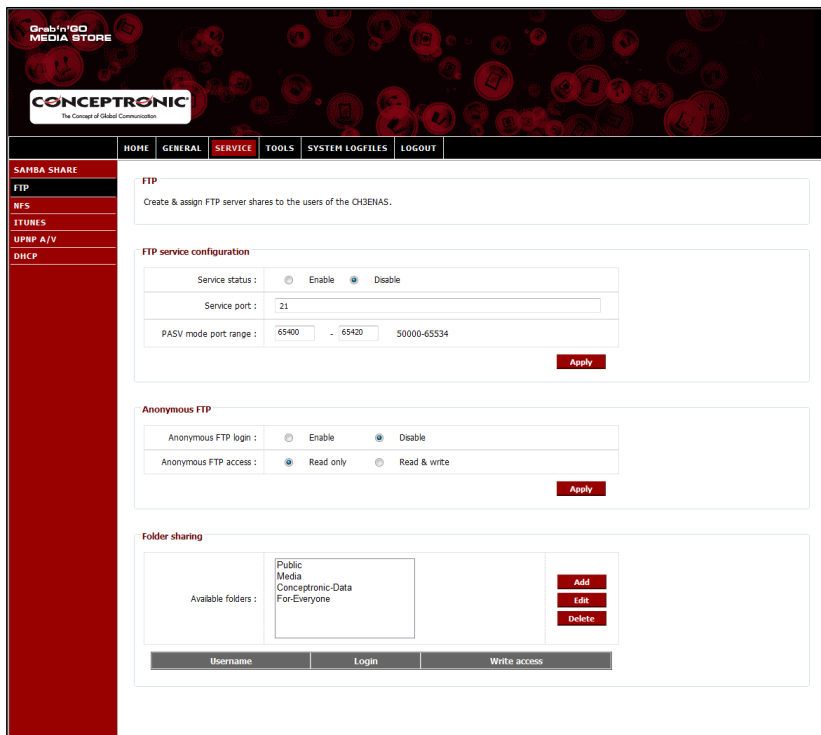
Grab'n'GO
MEDIA STORE

CONCEPTRONIC
The Concept of Global Communication

HOME GENERAL SERVICE TOOLS SYSTEM LOGFILES LOGOUT

SAMBA SHARE
FTP
NFS
ITUNES
UPNP A/V
DHCP

FTP

Create & assign FTP server shares to the users of the CH3ENAS.

FTP service configuration

Service status : Enable Disable

Service port : 21

PASV mode port range : 65400 - 65420 50000-65534

Apply

Anonymous FTP

Anonymous FTP login : Enable Disable

Anonymous FTP access : Read only Read & write

Apply

Folder sharing

Available folders :
Public
Media
Conceptronic-Data
For-Everyone

Add
Edit
Delete

| Username | Login | Write access |
|---|---|---|